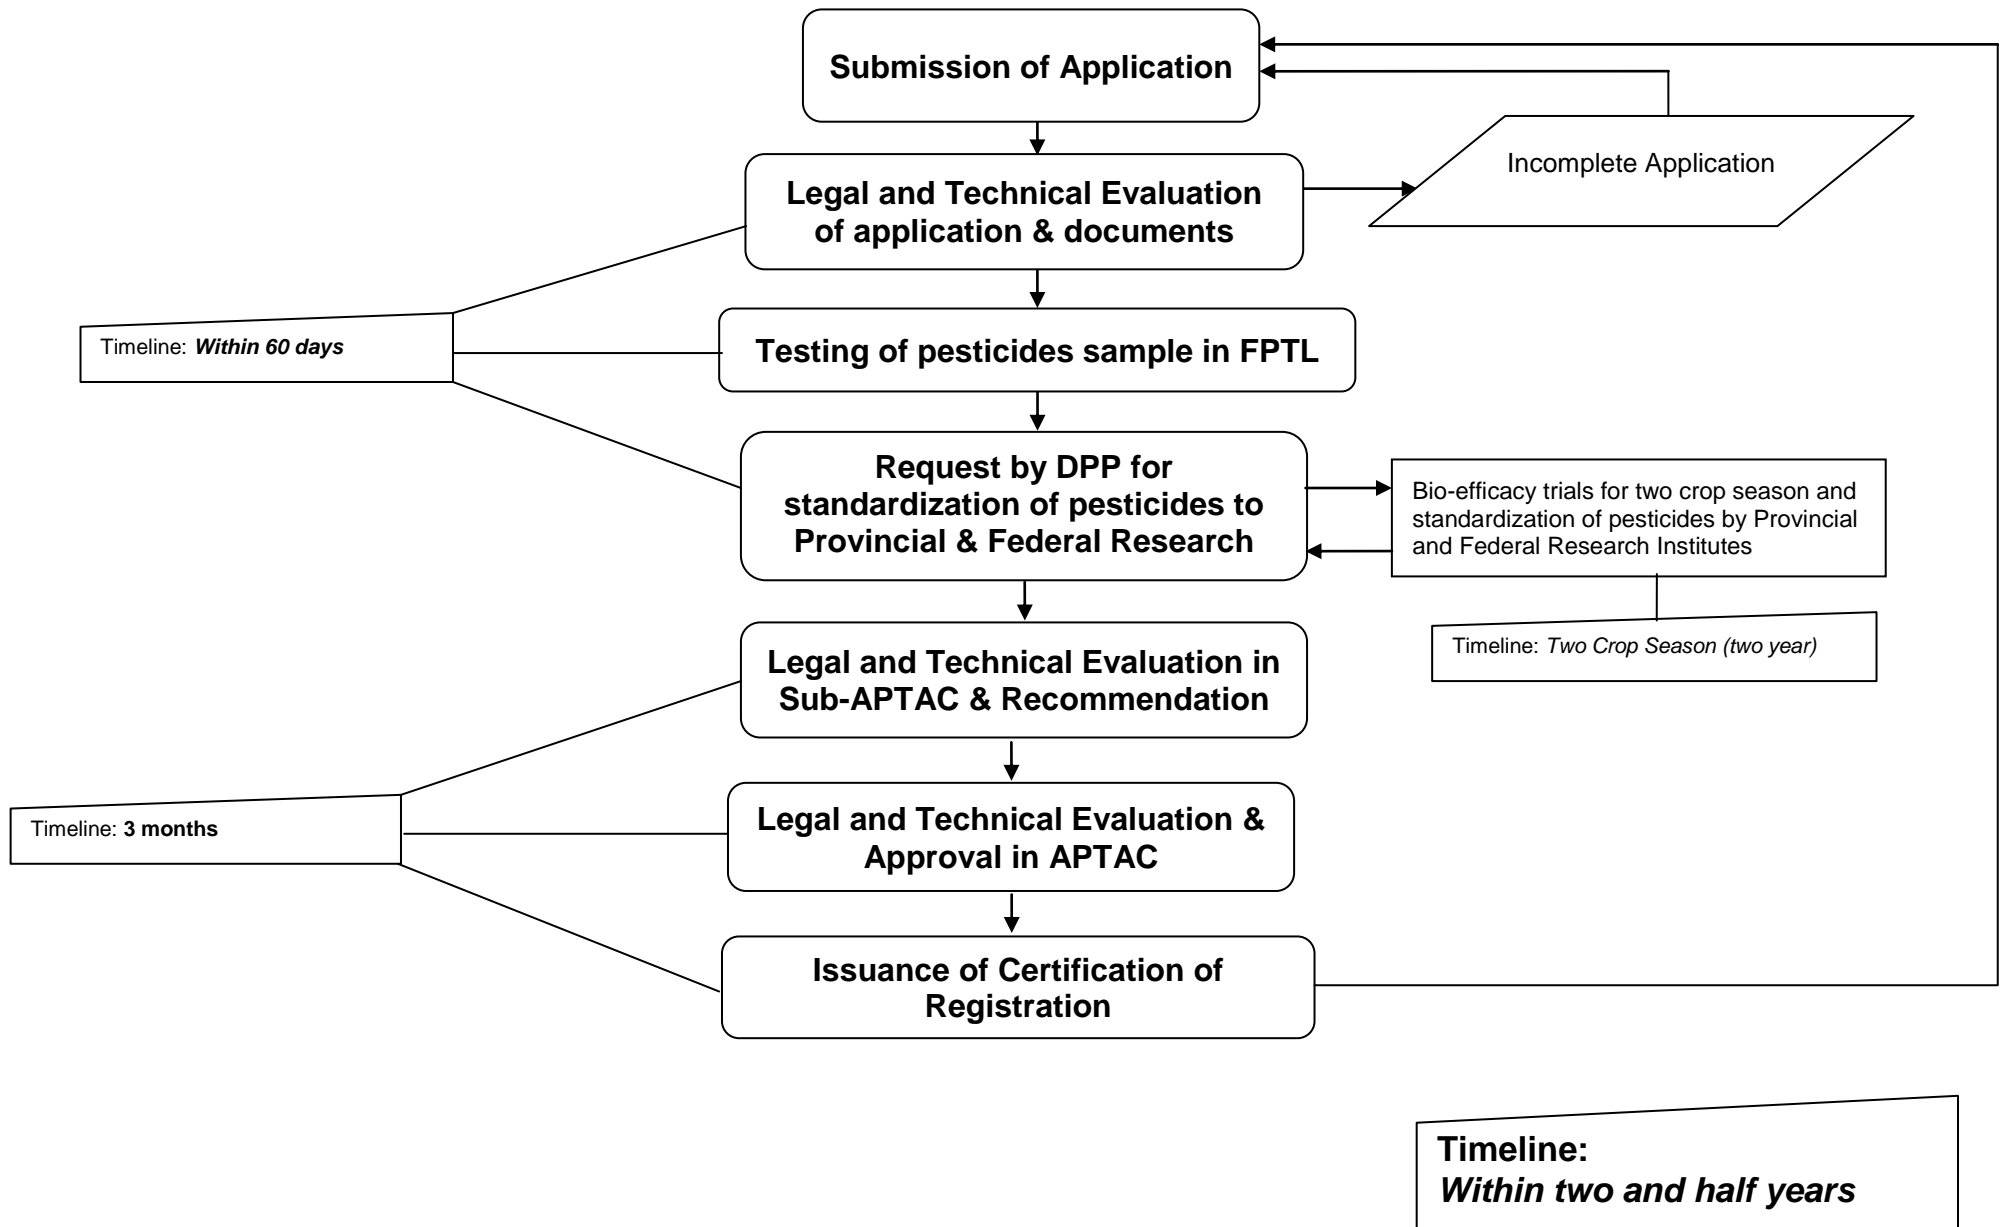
Submission of Application

Legal and Technical Evaluation of application & documents

Incomplete Application

Timeline: *Within 60 days*

Testing of pesticides sample in FPTL

Request by DPP for standardization of pesticides to Provincial & Federal Research

Bio-efficacy trials for two crop season and standardization of pesticides by Provincial and Federal Research Institutes

Timeline: *Two Crop Season (two year)*

Legal and Technical Evaluation in Sub-APTAC & Recommendation

Timeline: **3 months**

Legal and Technical Evaluation & Approval in APTAC

Issuance of Certification of Registration

**Timeline:**
***Within two and half years***